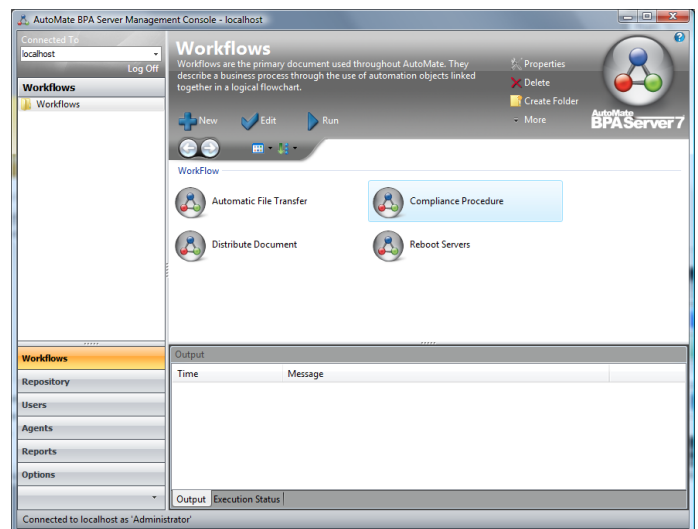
AutoMate BPA Server Management Console - localhost

Connected To
localhost
Log Off

Workflows
Workflows

Workflows
Workflows are the primary document used throughout AutoMate. They describe a business process through the use of automation objects linked together in a logical flowchart.

Properties
Delete
Create Folder
More

AutoMate BPAServer7

New
Edit
Run

WorkFlow
Automatic File Transfer
Compliance Procedure
Distribute Document
Reboot Servers

Output

| Time | Message |
|---|---|

Output
Execution Status

Workflows
Repository
Users
Agents
Reports
Options

Connected to localhost as 'Administrator'